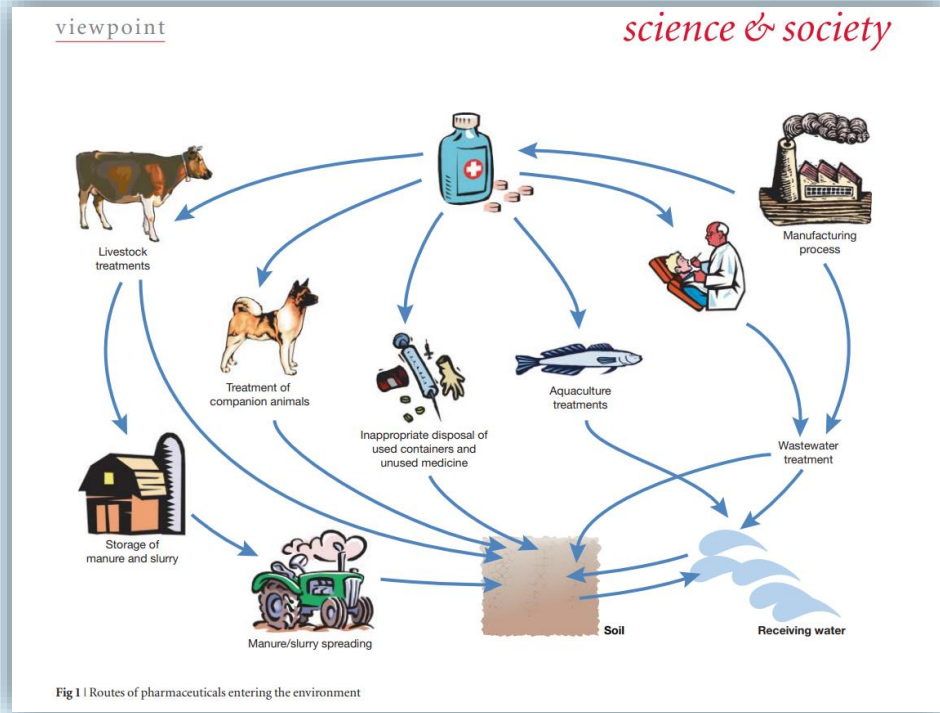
viewpoint

science & society

Livestock treatments

Manufacturing process

Treatment of companion animals

Inappropriate disposal of used containers and unused medicine

Aquaculture treatments

Wastewater treatment

Storage of manure and slurry

Manure/slurry spreading

Soil

Receiving water

Fig 1 | Routes of pharmaceuticals entering the environment